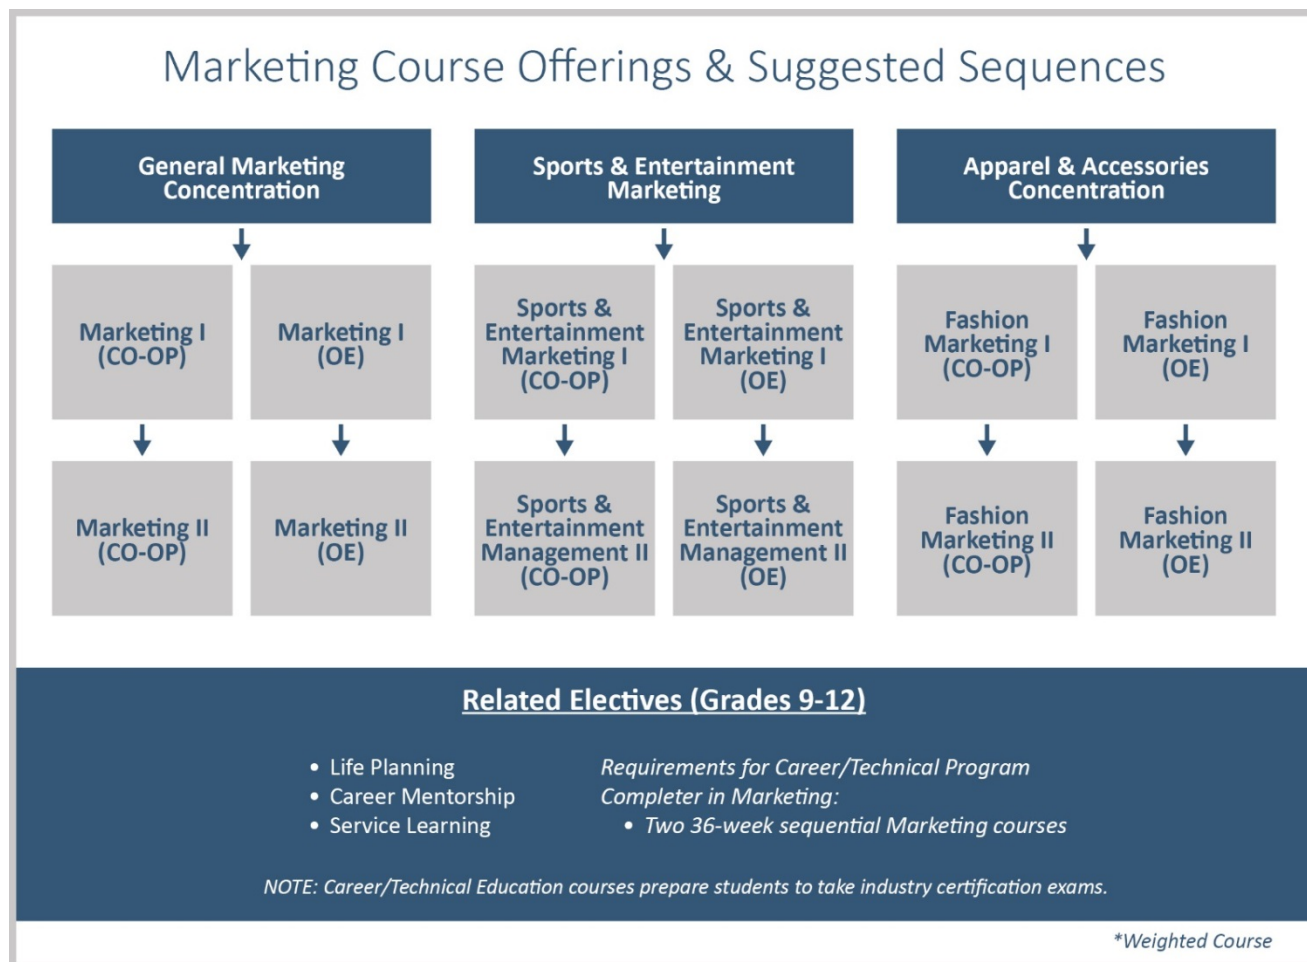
Marketing Course Offerings & Suggested Sequences

General Marketing Concentration

Marketing I (CO-OP)

Marketing I (OE)

Marketing II (CO-OP)

Marketing II (OE)

Sports & Entertainment Marketing

Sports & Entertainment Marketing I (CO-OP)

Sports & Entertainment Marketing I (OE)

Sports & Entertainment Management II (CO-OP)

Sports & Entertainment Management II (OE)

Apparel & Accessories Concentration

Fashion Marketing I (CO-OP)

Fashion Marketing I (OE)

Fashion Marketing II (CO-OP)

Fashion Marketing II (OE)

Related Electives (Grades 9-12)

• Life Planning
• Career Mentorship
• Service Learning

*Requirements for Career/Technical Program Completer in Marketing:*
• *Two 36-week sequential Marketing courses*

NOTE: Career/Technical Education courses prepare students to take industry certification exams.

*Weighted Course